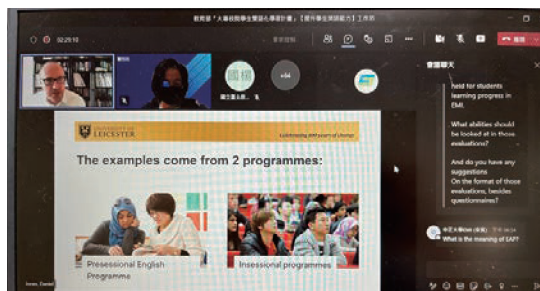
教育部「大專校院學生雙語化學習計畫」【提升學生英語能力】工作坊

02:29:10

會議聊天

heed for students learning progress in EMI.

What abilities should be looked at in those evaluations?

And do you have any suggestions On the format of those evaluations, besides questionnaires?

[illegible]

What is the meaning of EAP?

+44

UNIVERSITY OF LEICESTER

Celebrating 100 years of change

The examples come from 2 programmes:

Presessional English Programme

Insessional programmes

Jones, Daniel